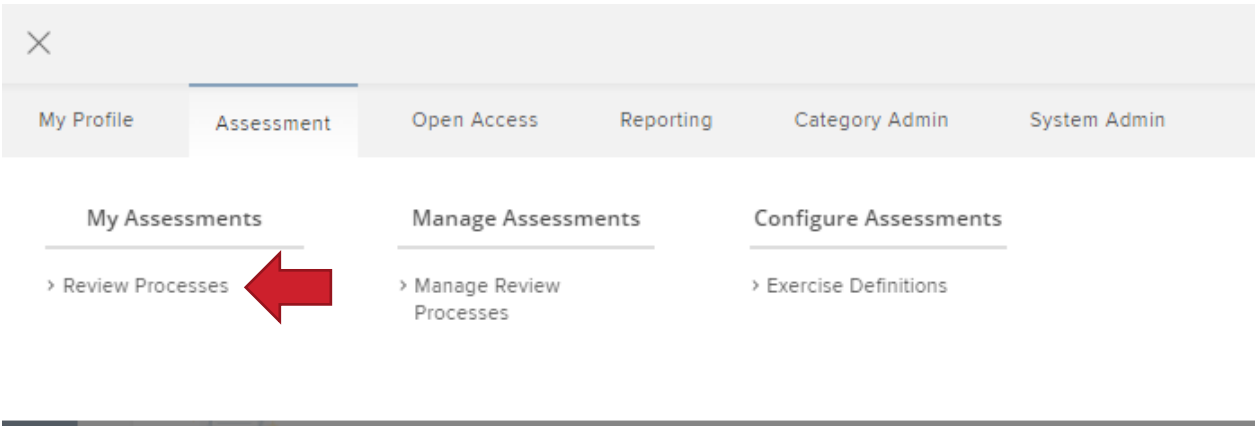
×

My Profile
Assessment
Open Access
Reporting
Category Admin
System Admin

My Assessments

› Review Processes

Manage Assessments

› Manage Review Processes

Configure Assessments

› Exercise Definitions